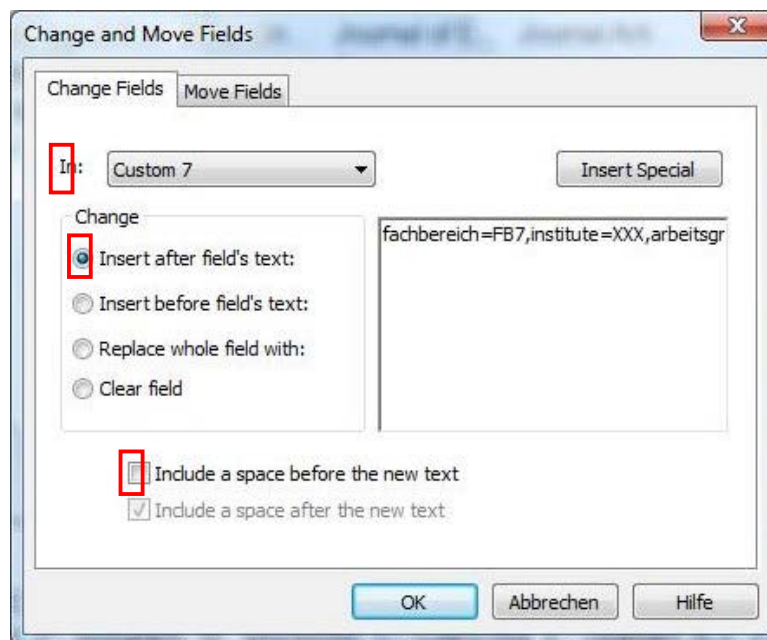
Change and Move Fields

Change Fields | Move Fields

In: Custom 7

Insert Special

Change

Insert after field's text:

Insert before field's text:

Replace whole field with:

Clear field

fachbereich=FB7,institute=XXX,arbeitsgr

Include a space before the new text

Include a space after the new text

OK | Abbrechen | Hilfe